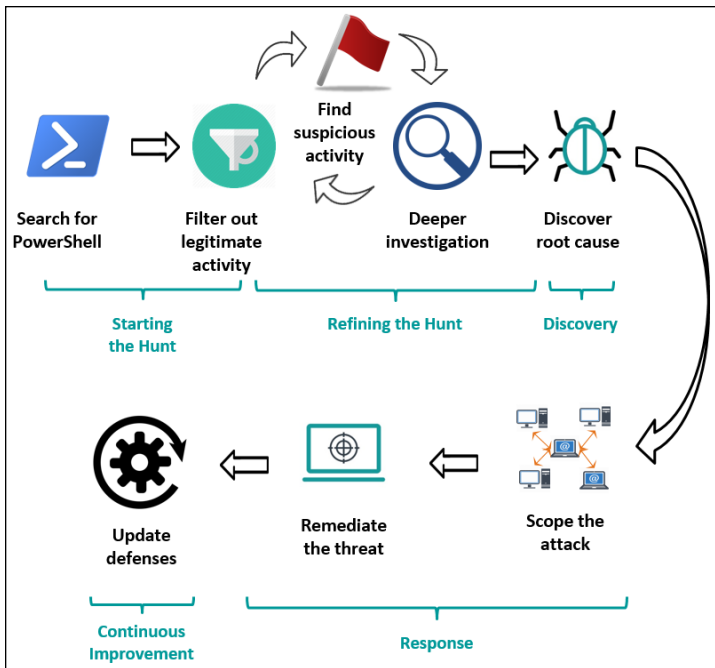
Find suspicious activity

Search for PowerShell

Filter out legitimate activity

Deeper investigation

Discover root cause

Starting the Hunt

Refining the Hunt

Discovery

Update defenses

Remediate the threat

Scope the attack

Continuous Improvement

Response